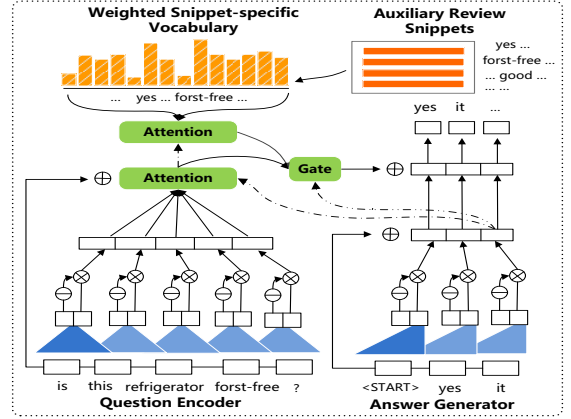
Weighted Snippet-specific Vocabulary

Auxiliary Review Snippets

yes ...
forst-free ...
... good ...

... yes ... forst-free ...

Attention

Attention

Gate

yes it ...

$\oplus$

$\oplus$

$\oplus$

is this refrigerator forst-free ?

Question Encoder

<START> yes it

Answer Generator